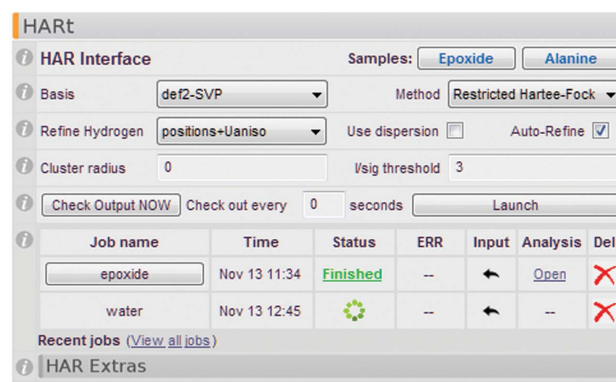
HARt

HAR Interface Samples: Epoxide Alanine

Basis def2-SVP Method Restricted Hartee-Fock

Refine Hydrogen positions+Uaniso Use dispersion Auto-Refine

Cluster radius 0 I/sig threshold 3

Check Output NOW Check out every 0 seconds Launch

| Job name | Time | Status | ERR | Input | Analysis | Del |
|---|---|---|---|---|---|---|
| epoxide | Nov 13 11:34 | Finished | -- | | Open | |
| water | Nov 13 12:45 | | -- | | -- | |

Recent jobs (View all jobs)

HAR Extras